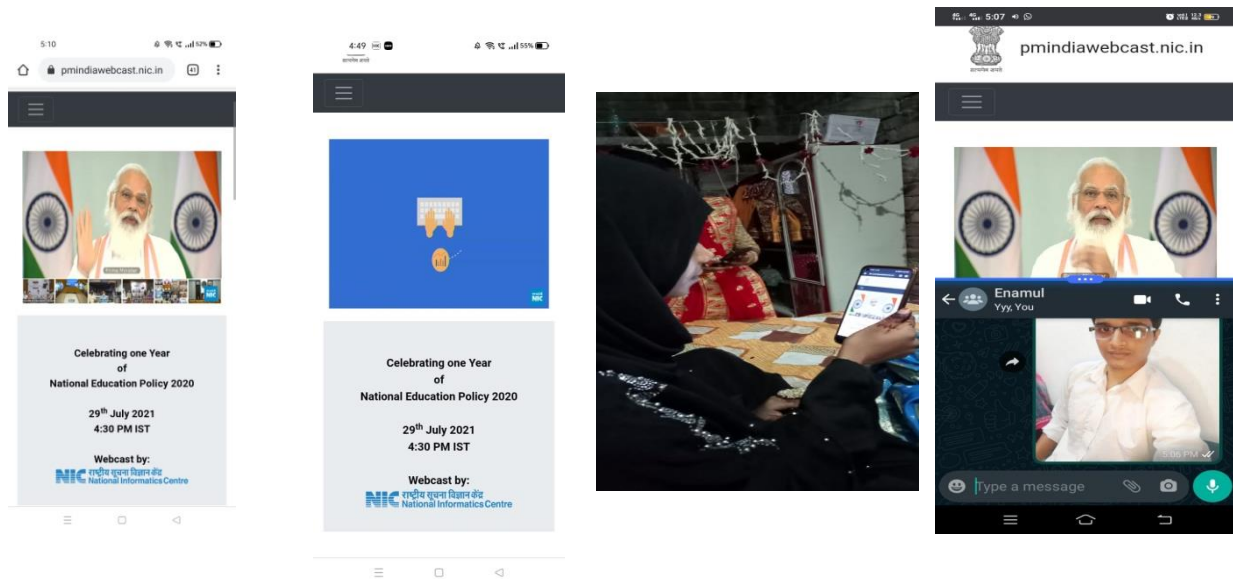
5:10

52%

pmindiawebcast.nic.in

41

Celebrating one Year of National Education Policy 2020

$29^{th}$ July 2021
4:30 PM IST

Webcast by:
NIC राष्ट्रीय सूचना विज्ञान केंद्र National Informatics Centre

4:49

55%

NIC

Celebrating one Year of National Education Policy 2020

$29^{th}$ July 2021
4:30 PM IST

Webcast by:
NIC राष्ट्रीय सूचना विज्ञान केंद्र National Informatics Centre

5:07

pmindiawebcast.nic.in

Enamul
Yyy, You

5:06 PM

Type a message